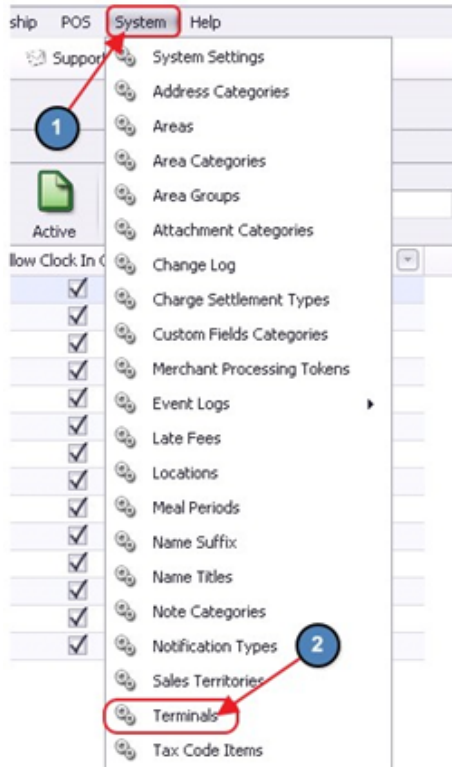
ship POS System Help

Suppor

1

Active

llow Clock In

System Settings
Address Categories
Areas
Area Categories
Area Groups
Attachment Categories
Change Log
Charge Settlement Types
Custom Fields Categories
Merchant Processing Tokens
Event Logs
Late Fees
Locations
Meal Periods
Name Suffix
Name Titles
Note Categories
Notification Types
Sales Territories
Terminals
Tax Code Items

2